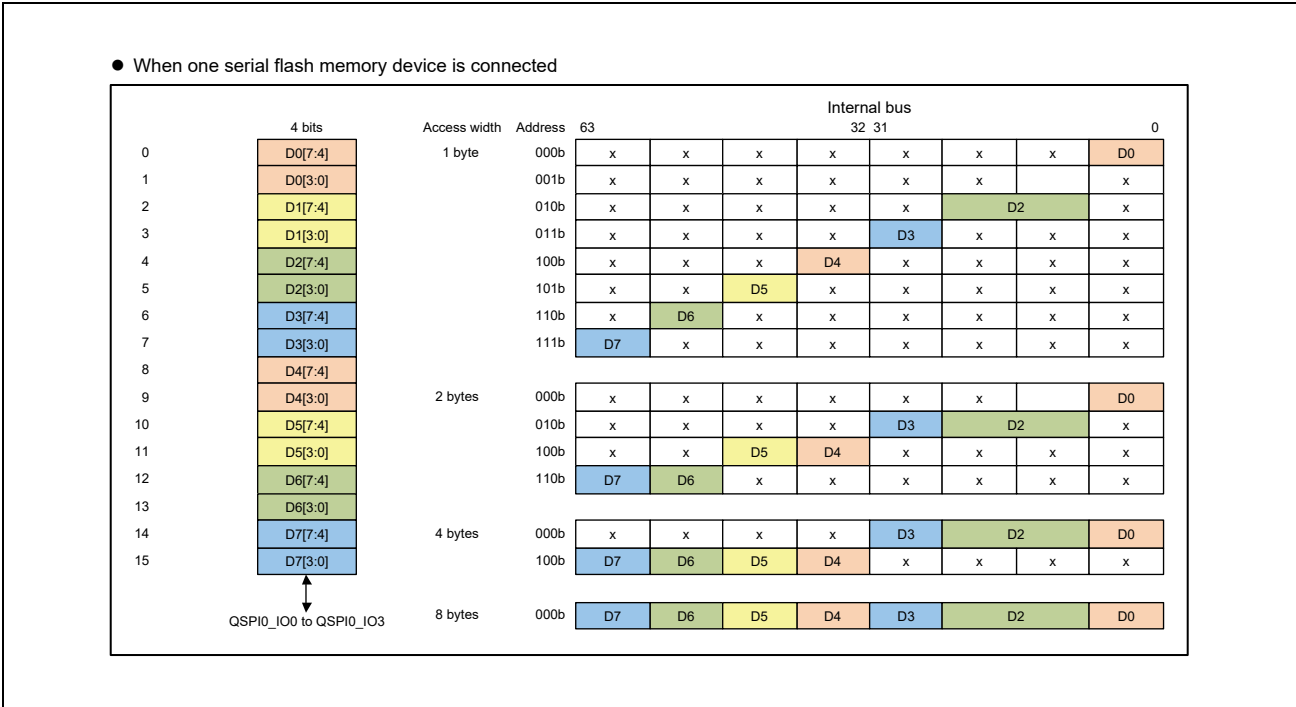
● When one serial flash memory device is connected

| | 4 bits |
|---|---|
| 0 | D0[7:4] |
| 1 | D0[3:0] |
| 2 | D1[7:4] |
| 3 | D1[3:0] |
| 4 | D2[7:4] |
| 5 | D2[3:0] |
| 6 | D3[7:4] |
| 7 | D3[3:0] |
| 8 | D4[7:4] |
| 9 | D4[3:0] |
| 10 | D5[7:4] |
| 11 | D5[3:0] |
| 12 | D6[7:4] |
| 13 | D6[3:0] |
| 14 | D7[7:4] |
| 15 | D7[3:0] |

QSPI0_IO0 to QSPI0_IO3

Internal bus

63 32 31 0

| Access width | Address | | | | | | | | |
|---|---|---|---|---|---|---|---|---|---|
| 1 byte | 000b | x | x | x | x | x | x | x | D0 |
| | 001b | x | x | x | x | x | x | | x |
| | 010b | x | x | x | x | x | D2 | | x |
| | 011b | x | x | x | x | D3 | x | x | x |
| | 100b | x | x | x | D4 | x | x | x | x |
| | 101b | x | x | D5 | x | x | x | x | x |
| | 110b | x | D6 | x | x | x | x | x | x |
| | 111b | D7 | x | x | x | x | x | x | x |
| 2 bytes | 000b | x | x | x | x | x | x | | D0 |
| | 010b | x | x | x | x | D3 | D2 | | x |
| | 100b | x | x | D5 | D4 | x | x | x | x |
| | 110b | D7 | D6 | x | x | x | x | x | x |
| 4 bytes | 000b | x | x | x | x | D3 | D2 | | D0 |
| | 100b | D7 | D6 | D5 | D4 | x | x | x | x |
| 8 bytes | 000b | D7 | D6 | D5 | D4 | D3 | D2 | | D0 |